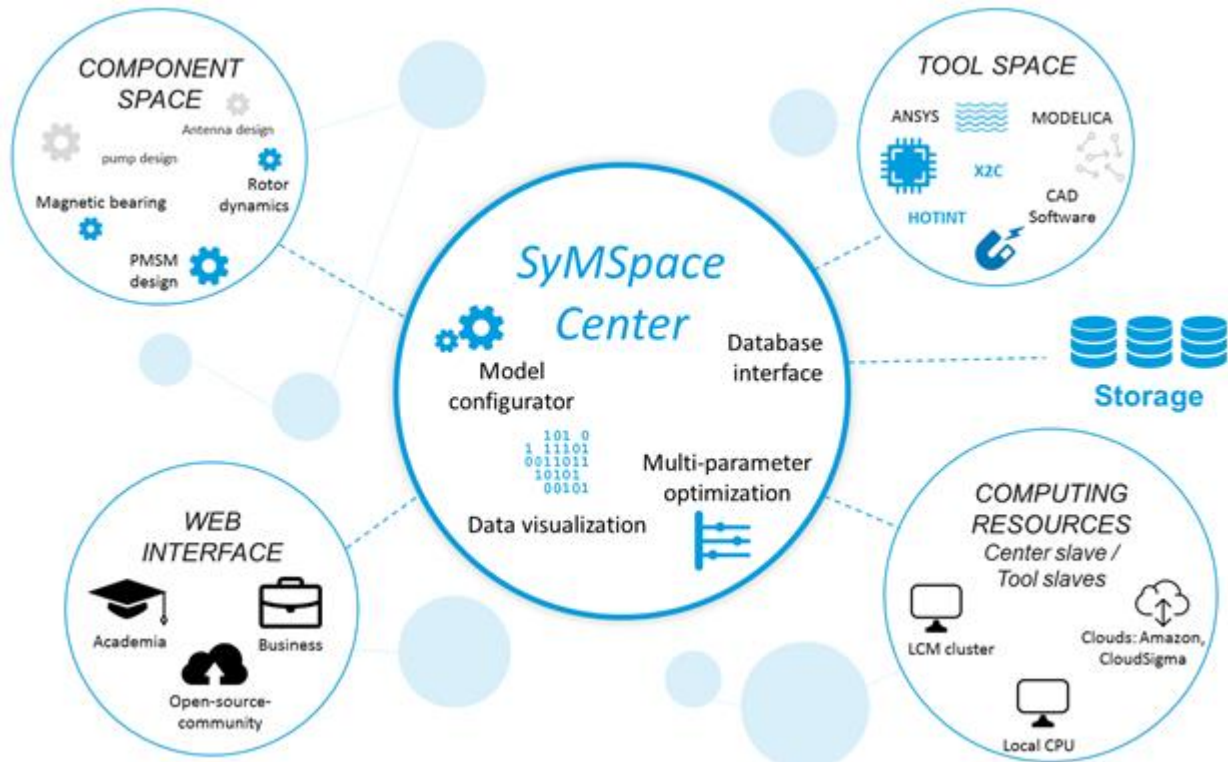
COMPONENT SPACE

Antenna design

pump design

Rotor dynamics

Magnetic bearing

PMSM design

TOOL SPACE

ANSYS

MODELICA

X2C

HOTINT

CAD Software

SyMSpace Center

Model configurator

Database interface

101 0
1 11101
0011011
10101
00101

Multi-parameter optimization

Data visualization

Storage

WEB INTERFACE

Academia

Business

Open-source-community

COMPUTING RESOURCES
Center slave / Tool slaves

LCM cluster

Clouds: Amazon, CloudSigma

Local CPU